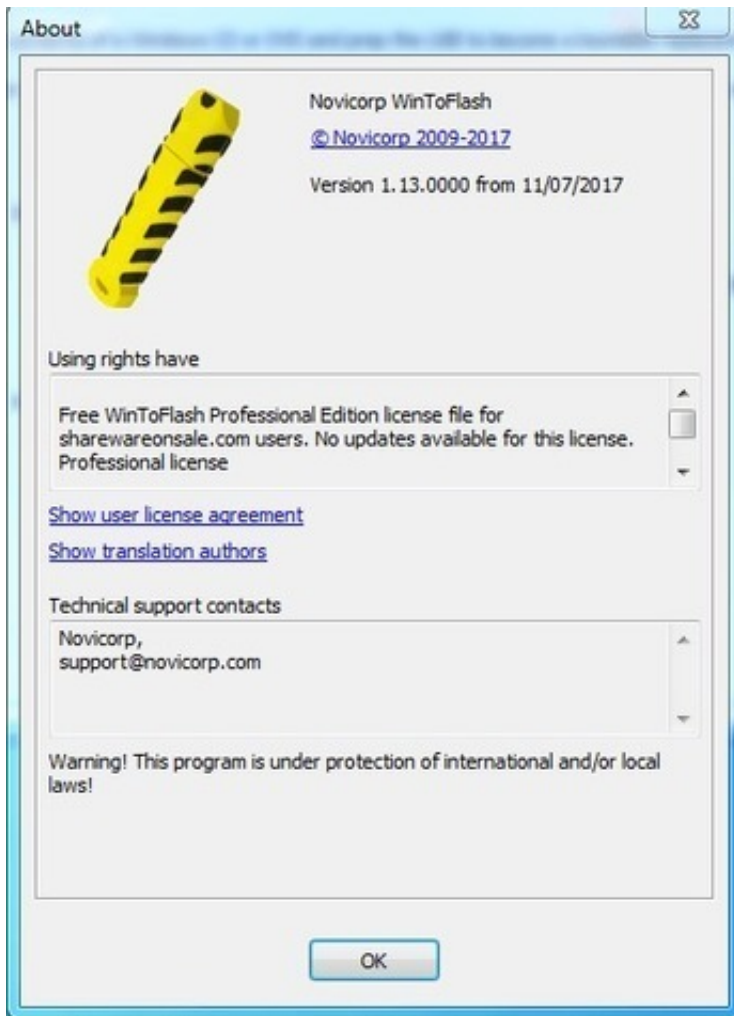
About

Novicorp WinToFlash

© Novicorp 2009-2017

Version 1.13.0000 from 11/07/2017

Using rights have

Free WinToFlash Professional Edition license file for sharewareonsale.com users. No updates available for this license. Professional license

Show user license agreement

Show translation authors

Technical support contacts

Novicorp,
support@novicorp.com

Warning! This program is under protection of international and/or local laws!

OK